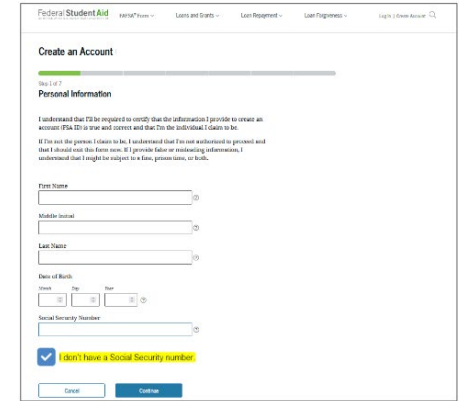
Federal Student Aid

FAFSA® Form

Loans and Grants

Loan Repayment

Loan Forgiveness

Log In | Create Account

Create an Account

Step 1 of 7

Personal Information

I understand that I'll be required to certify that the information I provide to create an account (FSA ID) is true and correct and that I'm the individual I claim to be.

If I'm not the person I claim to be, I understand that I'm not authorized to proceed and that I should exit this form now. If I provide false or misleading information, I understand that I might be subject to a fine, prison time, or both.

First Name

Middle Initial

Last Name

Date of Birth

Month

Day

Year

Social Security Number

I don't have a Social Security number.

Cancel

Continue